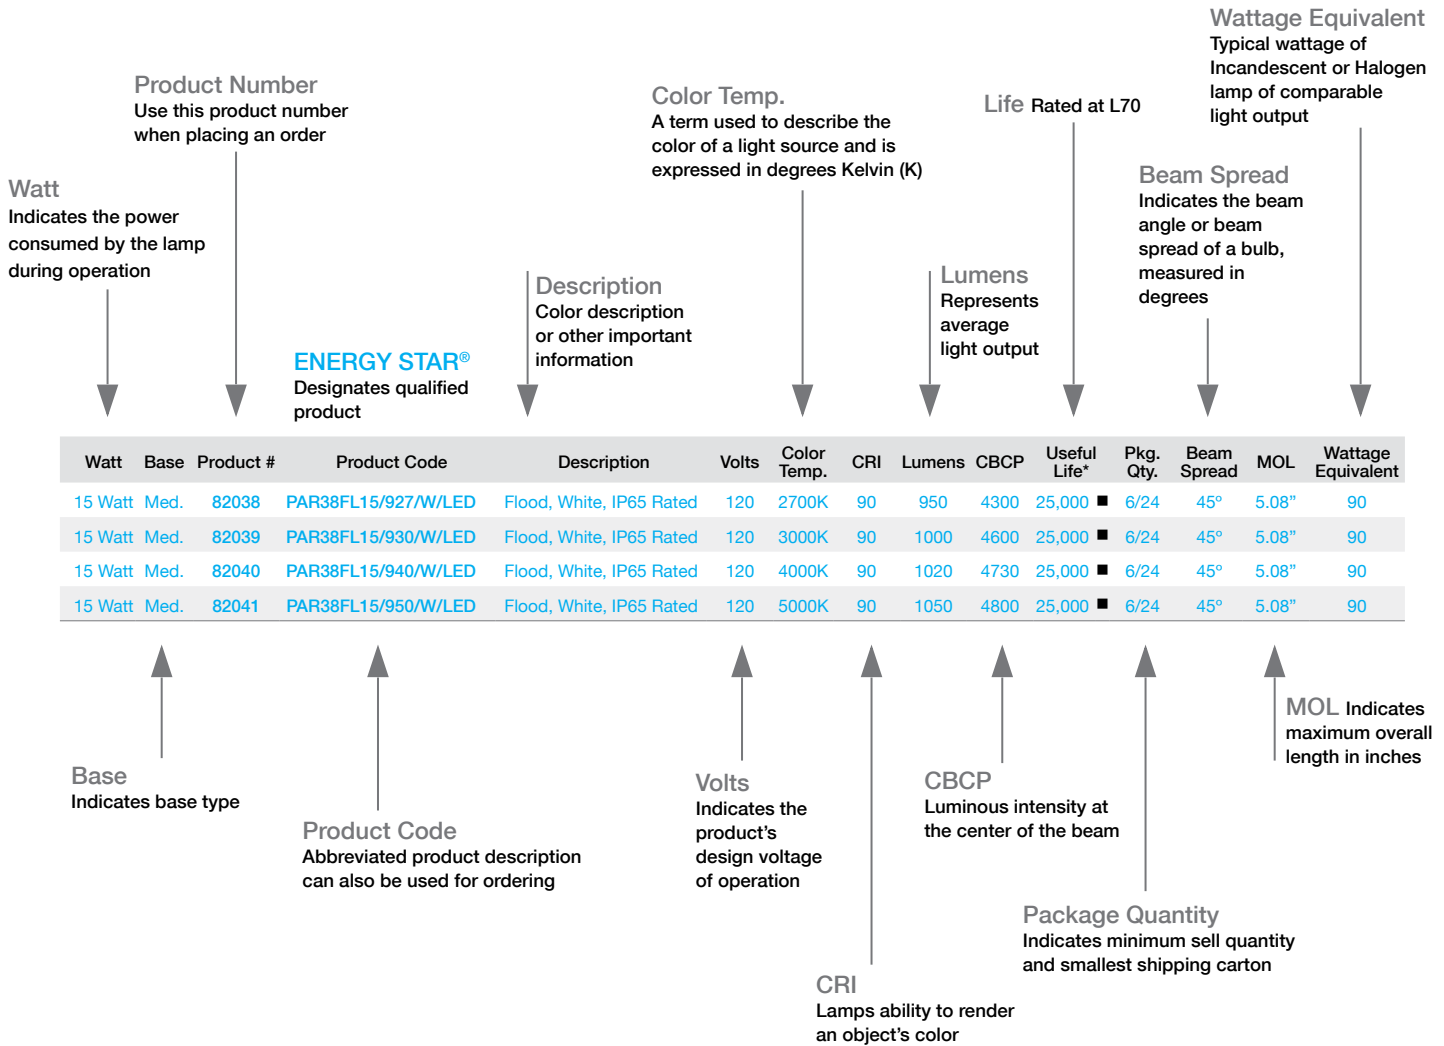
Wattage Equivalent
Typical wattage of Incandescent or Halogen lamp of comparable light output

Product Number
Use this product number when placing an order

Color Temp.
A term used to describe the color of a light source and is expressed in degrees Kelvin (K)

Life Rated at L70

Watt
Indicates the power consumed by the lamp during operation

Beam Spread
Indicates the beam angle or beam spread of a bulb, measured in degrees

Description
Color description or other important information

Lumens
Represents average light output

ENERGY STAR®
Designates qualified product

| Watt | Base | Product # | Product Code | Description | Volts | Color Temp. | CRI | Lumens | CBCP | Useful Life* | Pkg. Qty. | Beam Spread | MOL | Wattage Equivalent |
|---|---|---|---|---|---|---|---|---|---|---|---|---|---|---|
| 15 Watt | Med. | 82038 | PAR38FL15/927/W/LED | Flood, White, IP65 Rated | 120 | 2700K | 90 | 950 | 4300 | 25,000 ■ | 6/24 | 45° | 5.08” | 90 |
| 15 Watt | Med. | 82039 | PAR38FL15/930/W/LED | Flood, White, IP65 Rated | 120 | 3000K | 90 | 1000 | 4600 | 25,000 ■ | 6/24 | 45° | 5.08” | 90 |
| 15 Watt | Med. | 82040 | PAR38FL15/940/W/LED | Flood, White, IP65 Rated | 120 | 4000K | 90 | 1020 | 4730 | 25,000 ■ | 6/24 | 45° | 5.08” | 90 |
| 15 Watt | Med. | 82041 | PAR38FL15/950/W/LED | Flood, White, IP65 Rated | 120 | 5000K | 90 | 1050 | 4800 | 25,000 ■ | 6/24 | 45° | 5.08” | 90 |

MOL Indicates maximum overall length in inches

Base
Indicates base type

Volts
Indicates the product’s design voltage of operation

CBCP
Luminous intensity at the center of the beam

Product Code
Abbreviated product description can also be used for ordering

Package Quantity
Indicates minimum sell quantity and smallest shipping carton

CRI
Lamps ability to render an object’s color